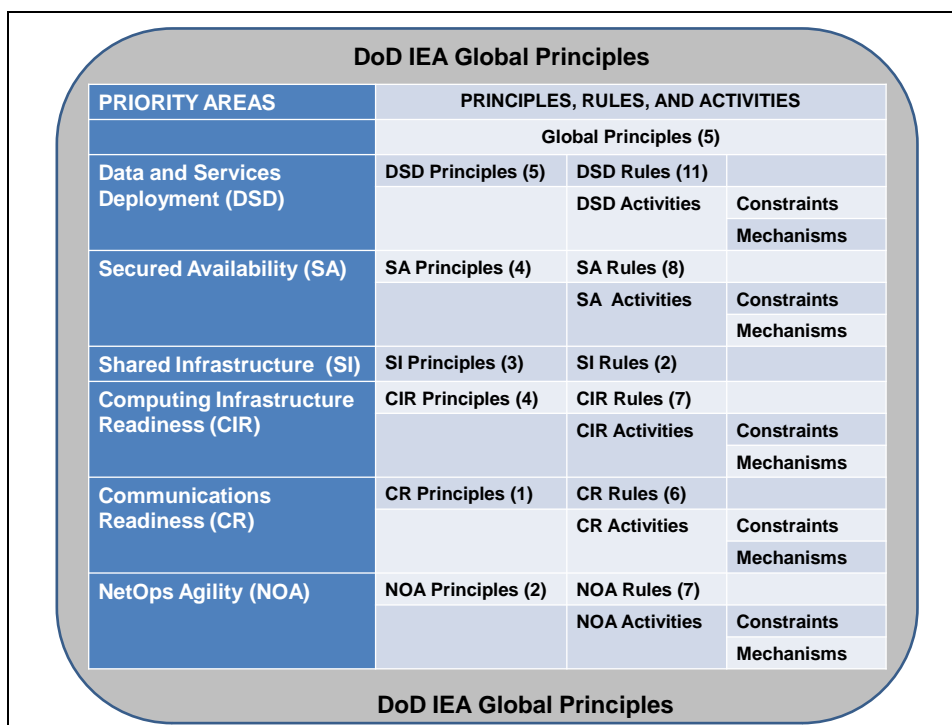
DoD IEA Global Principles

| PRIORITY AREAS | PRINCIPLES, RULES, AND ACTIVITIES | | |
|---|---|---|---|
| | Global Principles (5) | | |
| Data and Services Deployment (DSD) | DSD Principles (5) | DSD Rules (11) | |
| | | DSD Activities | Constraints |
| | | | Mechanisms |
| Secured Availability (SA) | SA Principles (4) | SA Rules (8) | |
| | | SA Activities | Constraints |
| | | | Mechanisms |
| Shared Infrastructure (SI) | SI Principles (3) | SI Rules (2) | |
| Computing Infrastructure Readiness (CIR) | CIR Principles (4) | CIR Rules (7) | |
| | | CIR Activities | Constraints |
| | | | Mechanisms |
| Communications Readiness (CR) | CR Principles (1) | CR Rules (6) | |
| | | CR Activities | Constraints |
| | | | Mechanisms |
| NetOps Agility (NOA) | NOA Principles (2) | NOA Rules (7) | |
| | | NOA Activities | Constraints |
| | | | Mechanisms |

DoD IEA Global Principles